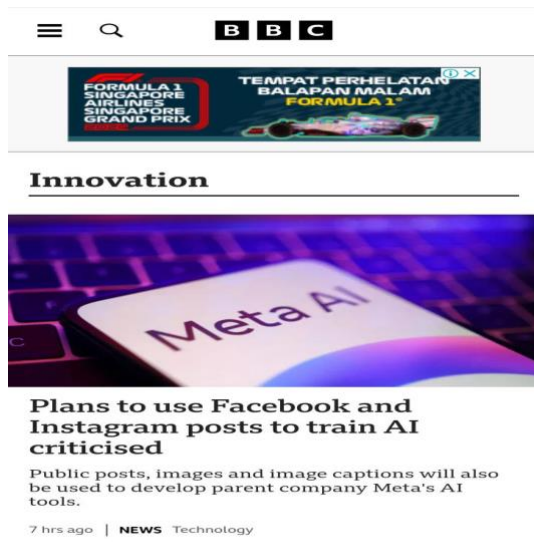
BBC

FORMULA 1 SINGAPORE AIRLINES SINGAPORE GRAND PRIX

TEMPAT PERHELATAN BALAPAN MALAM FORMULA 1®

Innovation

Meta AI

Plans to use Facebook and Instagram posts to train AI criticised

Public posts, images and image captions will also be used to develop parent company Meta's AI tools.

7 hrs ago | NEWS Technology